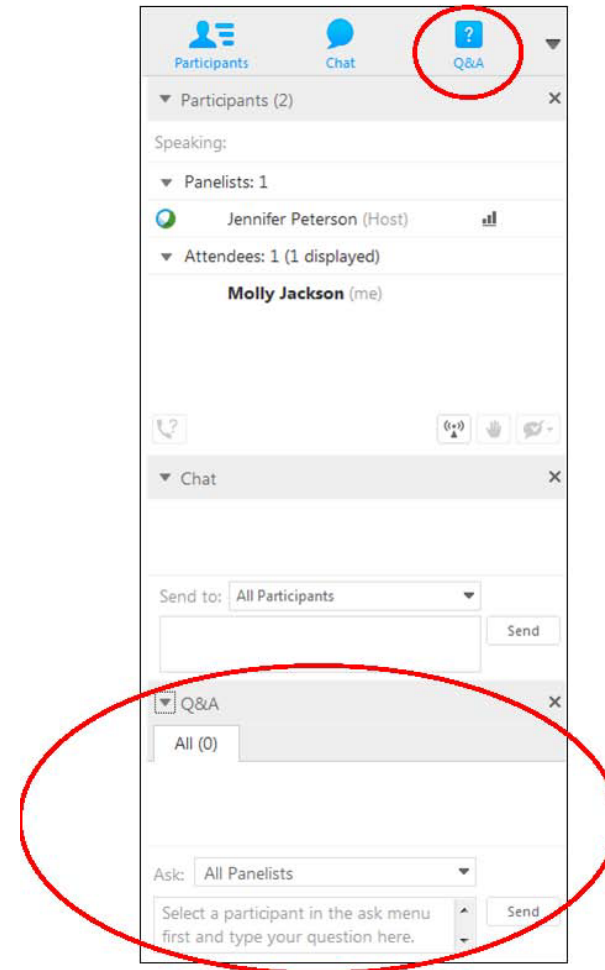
Participants Chat ? Q&A

Participants (2) ×

Speaking:

Panelists: 1

Jennifer Peterson (Host)

Attendees: 1 (1 displayed)

Molly Jackson (me)

Chat ×

Send to: All Participants

Send

Q&A ×

All (0)

Ask: All Panelists

Select a participant in the ask menu first and type your question here.

Send